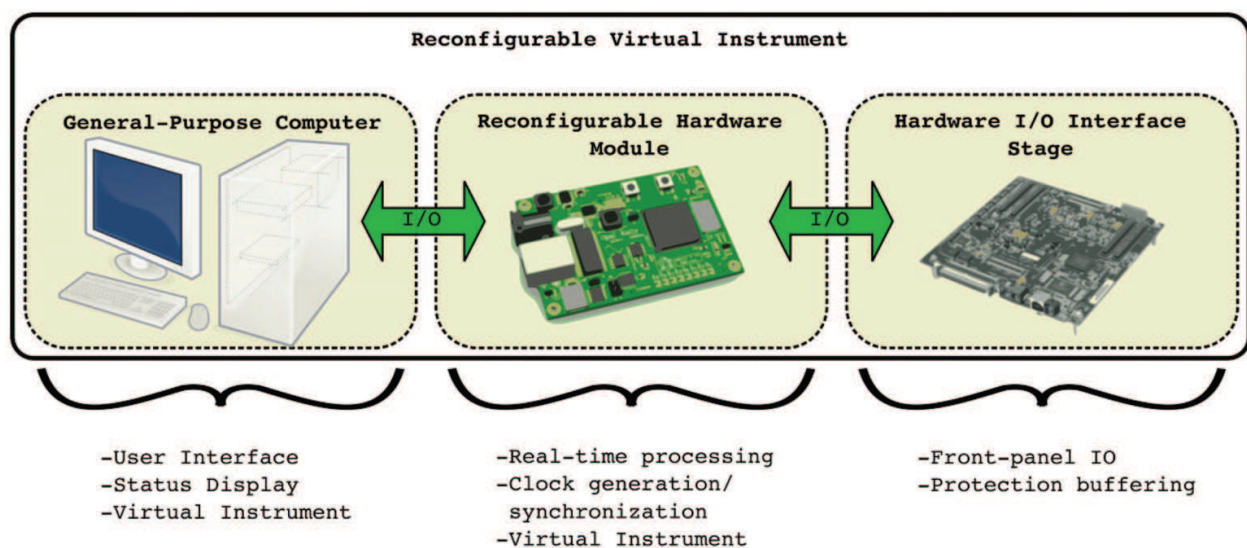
Reconfigurable Virtual Instrument

General-Purpose Computer

I/O

Reconfigurable Hardware Module

I/O

Hardware I/O Interface Stage

-User Interface
-Status Display
-Virtual Instrument

-Real-time processing
-Clock generation/ synchronization
-Virtual Instrument

-Front-panel IO
-Protection buffering